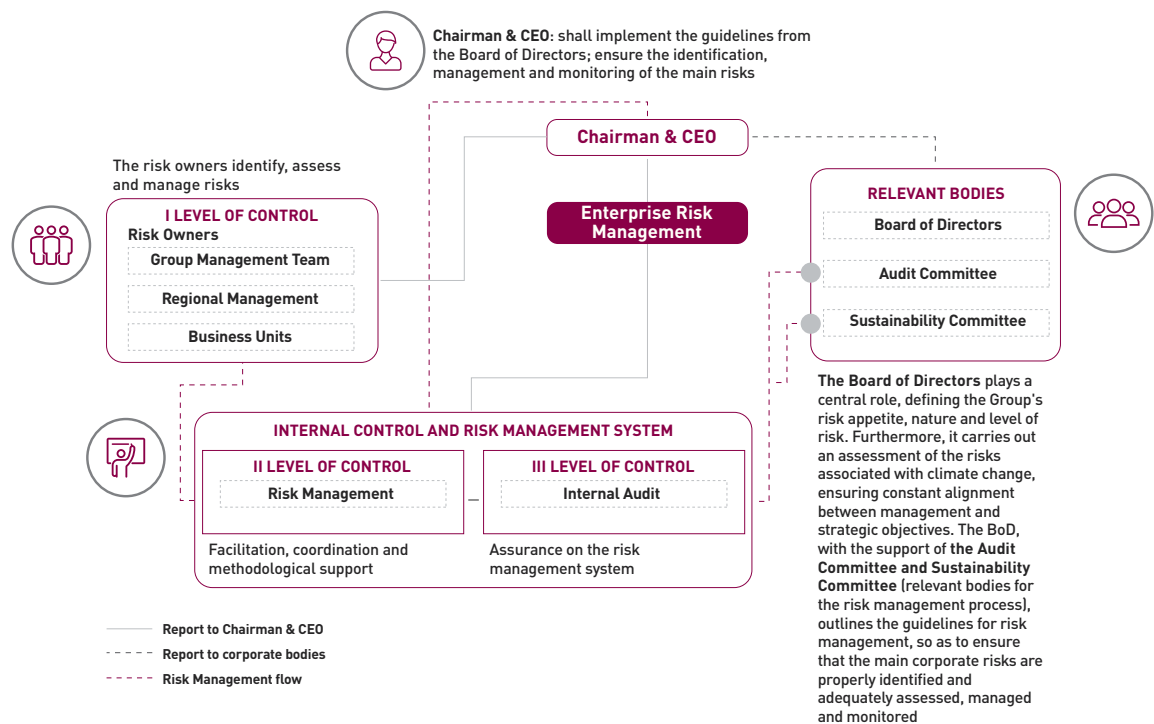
**Chairman & CEO**: shall implement the guidelines from the Board of Directors; ensure the identification, management and monitoring of the main risks

Chairman & CEO

Enterprise Risk Management

The risk owners identify, assess and manage risks

I LEVEL OF CONTROL
Risk Owners
Group Management Team
Regional Management
Business Units

RELEVANT BODIES
Board of Directors
Audit Committee
Sustainability Committee

INTERNAL CONTROL AND RISK MANAGEMENT SYSTEM

II LEVEL OF CONTROL
Risk Management
Facilitation, coordination and methodological support

III LEVEL OF CONTROL
Internal Audit
Assurance on the risk management system

**The Board of Directors** plays a central role, defining the Group's risk appetite, nature and level of risk. Furthermore, it carries out an assessment of the risks associated with climate change, ensuring constant alignment between management and strategic objectives. The BoD, with the support of **the Audit Committee and Sustainability Committee** (relevant bodies for the risk management process), outlines the guidelines for risk management, so as to ensure that the main corporate risks are properly identified and adequately assessed, managed and monitored

Report to Chairman & CEO
Report to corporate bodies
Risk Management flow